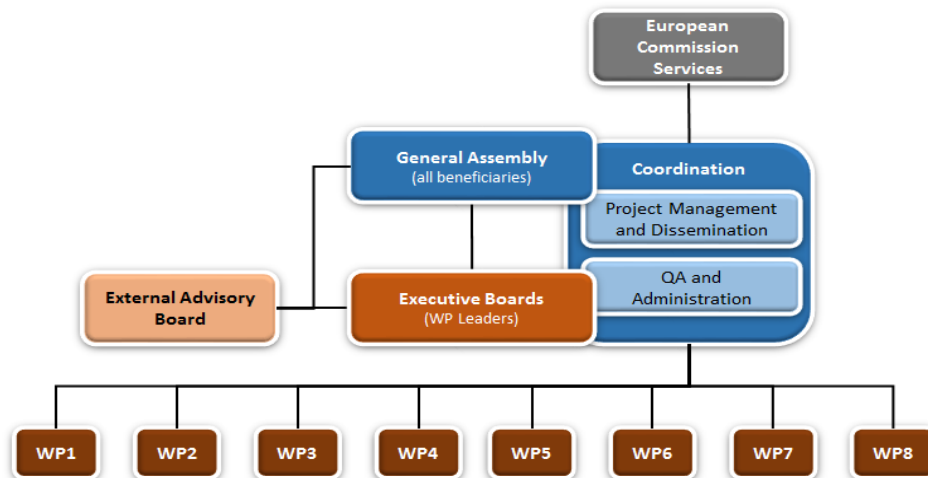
European Commission Services

General Assembly
(all beneficiaries)

Coordination

Project Management and Dissemination

QA and Administration

External Advisory Board

Executive Boards
(WP Leaders)

WP1

WP2

WP3

WP4

WP5

WP6

WP7

WP8